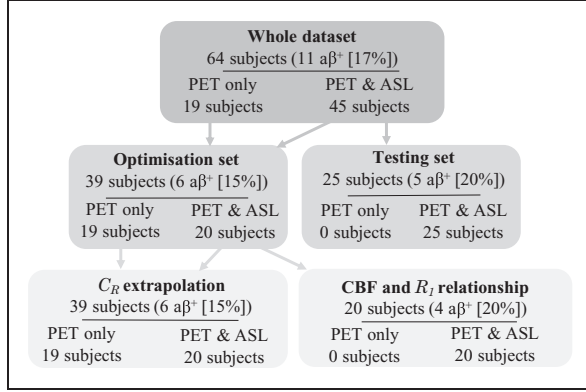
Whole dataset
64 subjects (11 aβ$^+$ [17%])
PET only
19 subjects
PET & ASL
45 subjects

Optimisation set
39 subjects (6 aβ$^+$ [15%])
PET only
19 subjects
PET & ASL
20 subjects

Testing set
25 subjects (5 aβ$^+$ [20%])
PET only
0 subjects
PET & ASL
25 subjects

$C_R$ extrapolation
39 subjects (6 aβ$^+$ [15%])
PET only
19 subjects
PET & ASL
20 subjects

CBF and $R_1$ relationship
20 subjects (4 aβ$^+$ [20%])
PET only
0 subjects
PET & ASL
20 subjects